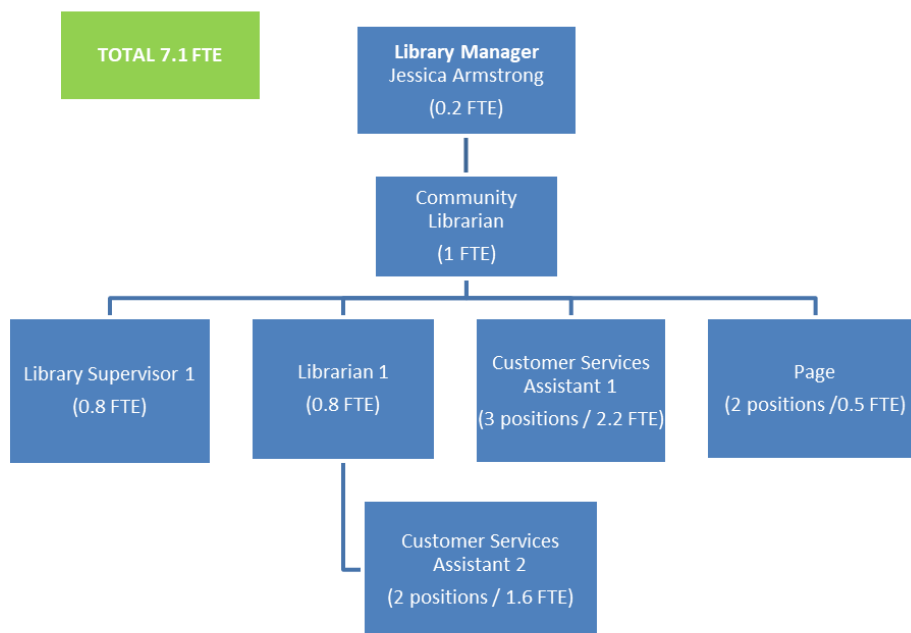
TOTAL 7.1 FTE

Library Manager
Jessica Armstrong
(0.2 FTE)

Community Librarian
(1 FTE)

Library Supervisor 1
(0.8 FTE)

Librarian 1
(0.8 FTE)

Customer Services Assistant 1
(3 positions / 2.2 FTE)

Page
(2 positions /0.5 FTE)

Customer Services Assistant 2
(2 positions / 1.6 FTE)